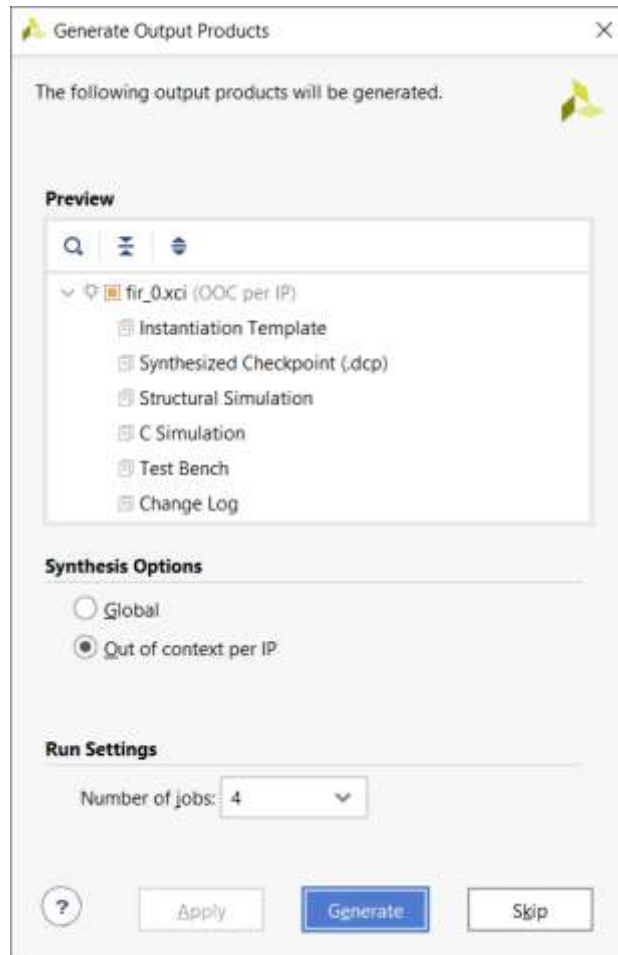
Generate Output Products

×

The following output products will be generated.

Preview

fir_0.xci (OOC per IP)

Instantiation Template

Synthesized Checkpoint (.dcp)

Structural Simulation

C Simulation

Test Bench

Change Log

Synthesis Options

Global

Out of context per IP

Run Settings

Number of jobs: 4

?

Apply

Generate

Skip